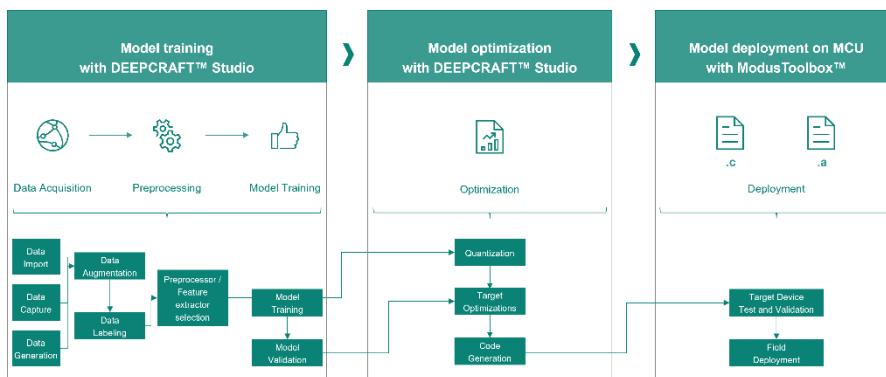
Model training
with DEEPCRAFT™ Studio

Data Acquisition

Preprocessing

Model Training

Data Import

Data Capture

Data Generation

Data Augmentation

Data Labeling

Preprocessor / Feature extractor selection

Model Training

Model Validation

Model optimization
with DEEPCRAFT™ Studio

Optimization

Quantization

Target Optimizations

Code Generation

Model deployment on MCU
with ModusToolbox™

.c

.a

Deployment

Target Device Test and Validation

Field Deployment